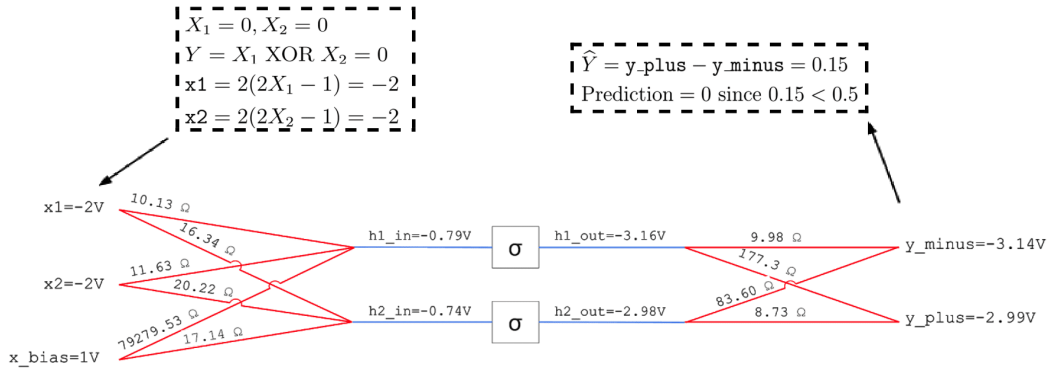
$X_1 = 0, X_2 = 0$
$Y = X_1 \text{ XOR } X_2 = 0$
$\texttt{x1} = 2(2X_1 - 1) = -2$
$\texttt{x2} = 2(2X_2 - 1) = -2$

$\widehat{Y} = \texttt{y\_plus} - \texttt{y\_minus} = 0.15$
Prediction $= 0$ since $0.15 < 0.5$

x1=-2V
10.13 Ω
16.34 Ω
x2=-2V
11.63 Ω
20.22 Ω
x_bias=1V
79279.53 Ω
17.14 Ω
h1_in=-0.79V
σ
h1_out=-3.16V
h2_in=-0.74V
σ
h2_out=-2.98V
9.98 Ω
177.3 Ω
83.60 Ω
8.73 Ω
y_minus=-3.14V
y_plus=-2.99V